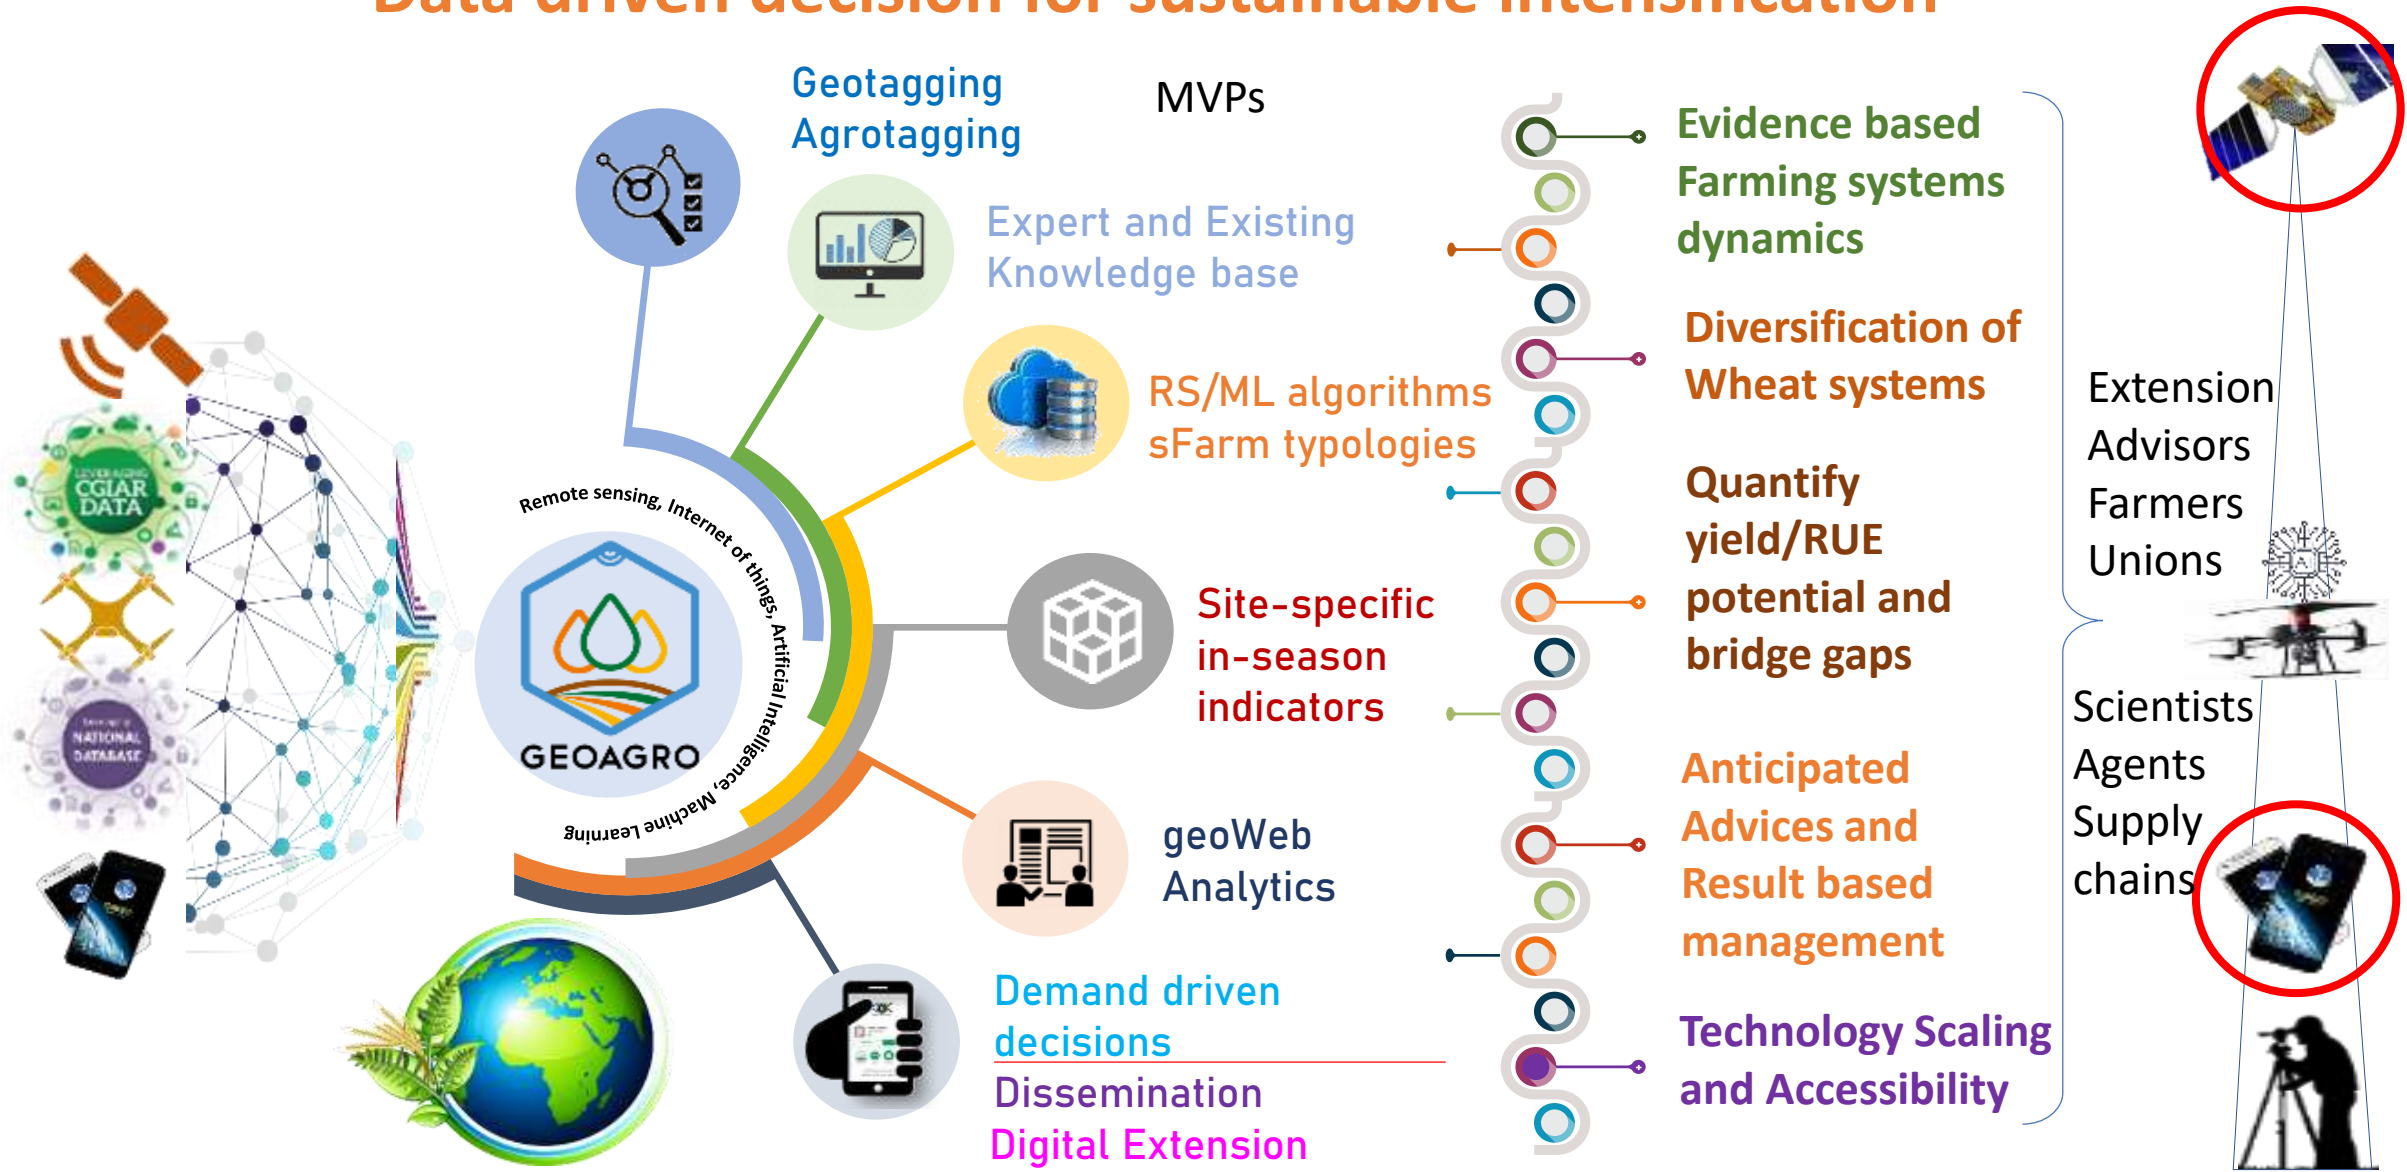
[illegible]

Geotagging
Agrotagging

MVPs

Expert and Existing
Knowledge base

RS/ML algorithms
sFarm typologies

Site-specific
in-season
indicators

geoWeb
Analytics

Demand driven
decisions
Dissemination
Digital Extension

LEVERAGING CGIAR DATA

NATIONAL DATABASE

Remote sensing, Internet of things, Artificial Intelligence, Machine Learning

GEOAGRO

Evidence based
Farming systems
dynamics

Diversification of
Wheat systems

Quantify
yield/RUE
potential and
bridge gaps

Anticipated
Advices and
Result based
management

Technology Scaling
and Accessibility

Extension
Advisors
Farmers
Unions

Scientists
Agents
Supply
chains